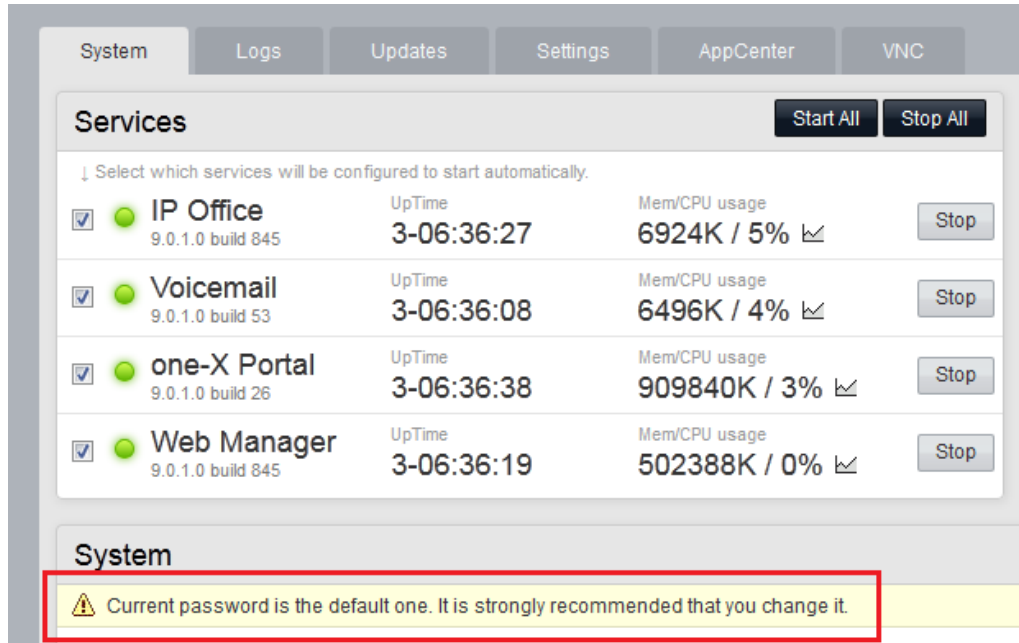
System Logs Updates Settings AppCenter VNC

Services

Start All Stop All

↓ Select which services will be configured to start automatically.

| | Service | UpTime | Mem/CPU usage | |
|---|---|---|---|---|
| ☑ | IP Office 9.0.1.0 build 845 | UpTime 3-06:36:27 | Mem/CPU usage 6924K / 5% | Stop |
| ☑ | Voicemail 9.0.1.0 build 53 | UpTime 3-06:36:08 | Mem/CPU usage 6496K / 4% | Stop |
| ☑ | one-X Portal 9.0.1.0 build 26 | UpTime 3-06:36:38 | Mem/CPU usage 909840K / 3% | Stop |
| ☑ | Web Manager 9.0.1.0 build 845 | UpTime 3-06:36:19 | Mem/CPU usage 502388K / 0% | Stop |

System

Current password is the default one. It is strongly recommended that you change it.